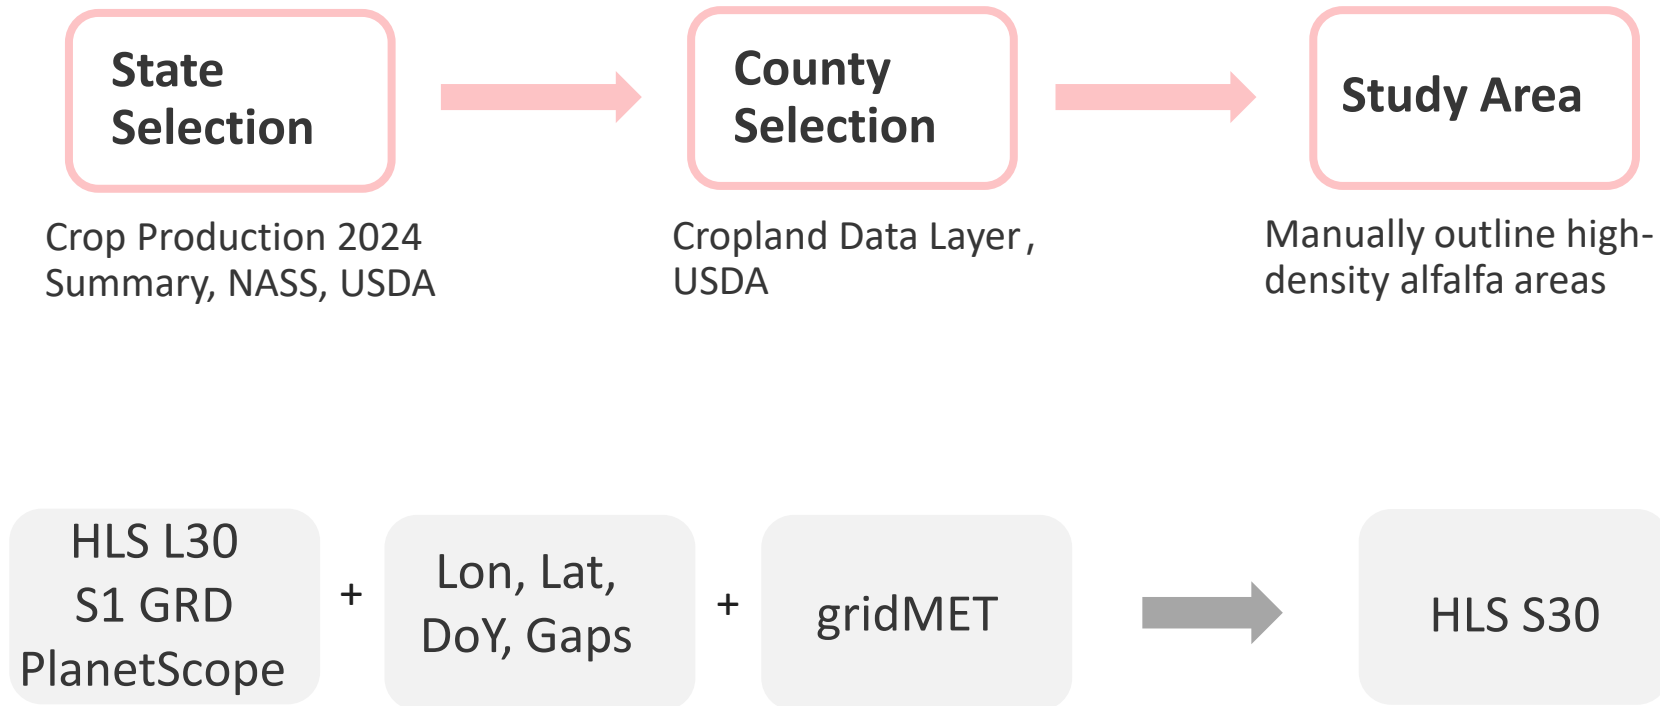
State Selection

Crop Production 2024 Summary, NASS, USDA

County Selection

Cropland Data Layer , USDA

Study Area

Manually outline high-density alfalfa areas

HLS L30
S1 GRD
PlanetScope

+

Lon, Lat, DoY, Gaps

+

gridMET

HLS S30